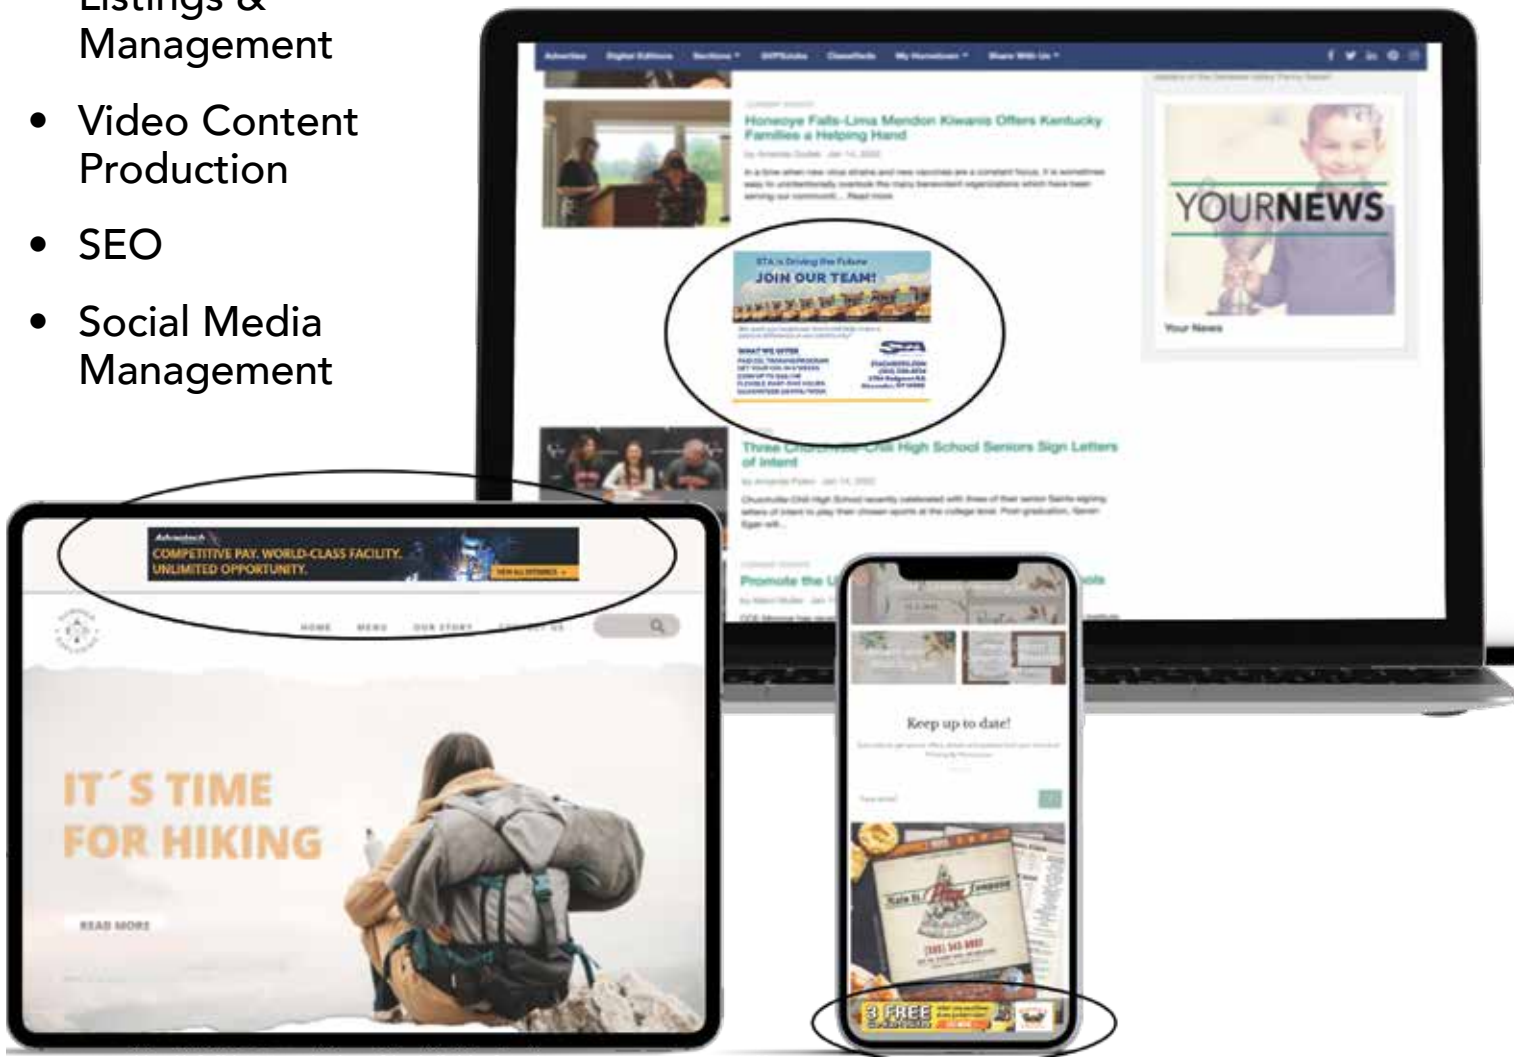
Listings & Management

• Video Content Production

• SEO

• Social Media Management

Advertise Digital Editions Sections SOFTBidder Classifieds My Hometown Share With Us

Honeoye Falls-Lima Mendon Kiwanis Offers Kentucky Families a Helping Hand

by Amanda Dudek · Jan 14, 2022

In a time when new virus strains and new vaccines are a constant focus, it is sometimes easy to unintentionally overlook the many benevolent organizations which have been serving our communit... Read more

STA is Driving the Future

JOIN OUR TEAM!

WHAT WE OFFER

YOURNEWS

Your News

Three Churchville-Chili High School Seniors Sign Letters of Intent

by Amanda Folen · Jan 14, 2022

Churchville-Chili High School recently celebrated with three of their senior Saints signing letters of intent to play their chosen sports at the college level. Post-graduation, Seven Egan will...

Promote the U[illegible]

Advantech

COMPETITIVE PAY. WORLD-CLASS FACILITY. UNLIMITED OPPORTUNITY.

VIEW ALL OPENINGS

HOME MENU OUR STORY CONTACT US

IT´S TIME FOR HIKING

READ MORE

Keep up to date!

Kale N Pizza Company

3 FREE